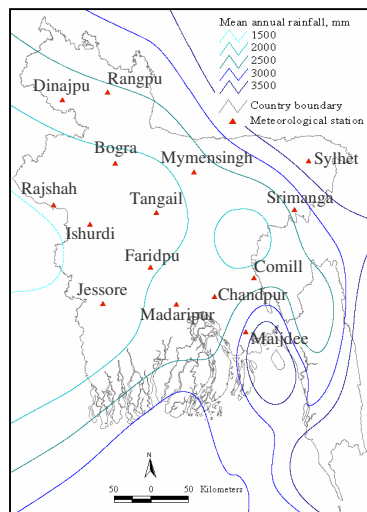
Mean annual rainfall, mm
1500
2000
2500
3000
3500
Country boundary
Meteorological station

Dinajpu
Rangpu
Bogra
Mymensingh
Sylhet
Rajshah
Tangail
Srimanga
Ishurdi
Faridpu
Comill
Jessore
Madaripur
Chandpur
Maijdee

N
50 0 50 Kilometers